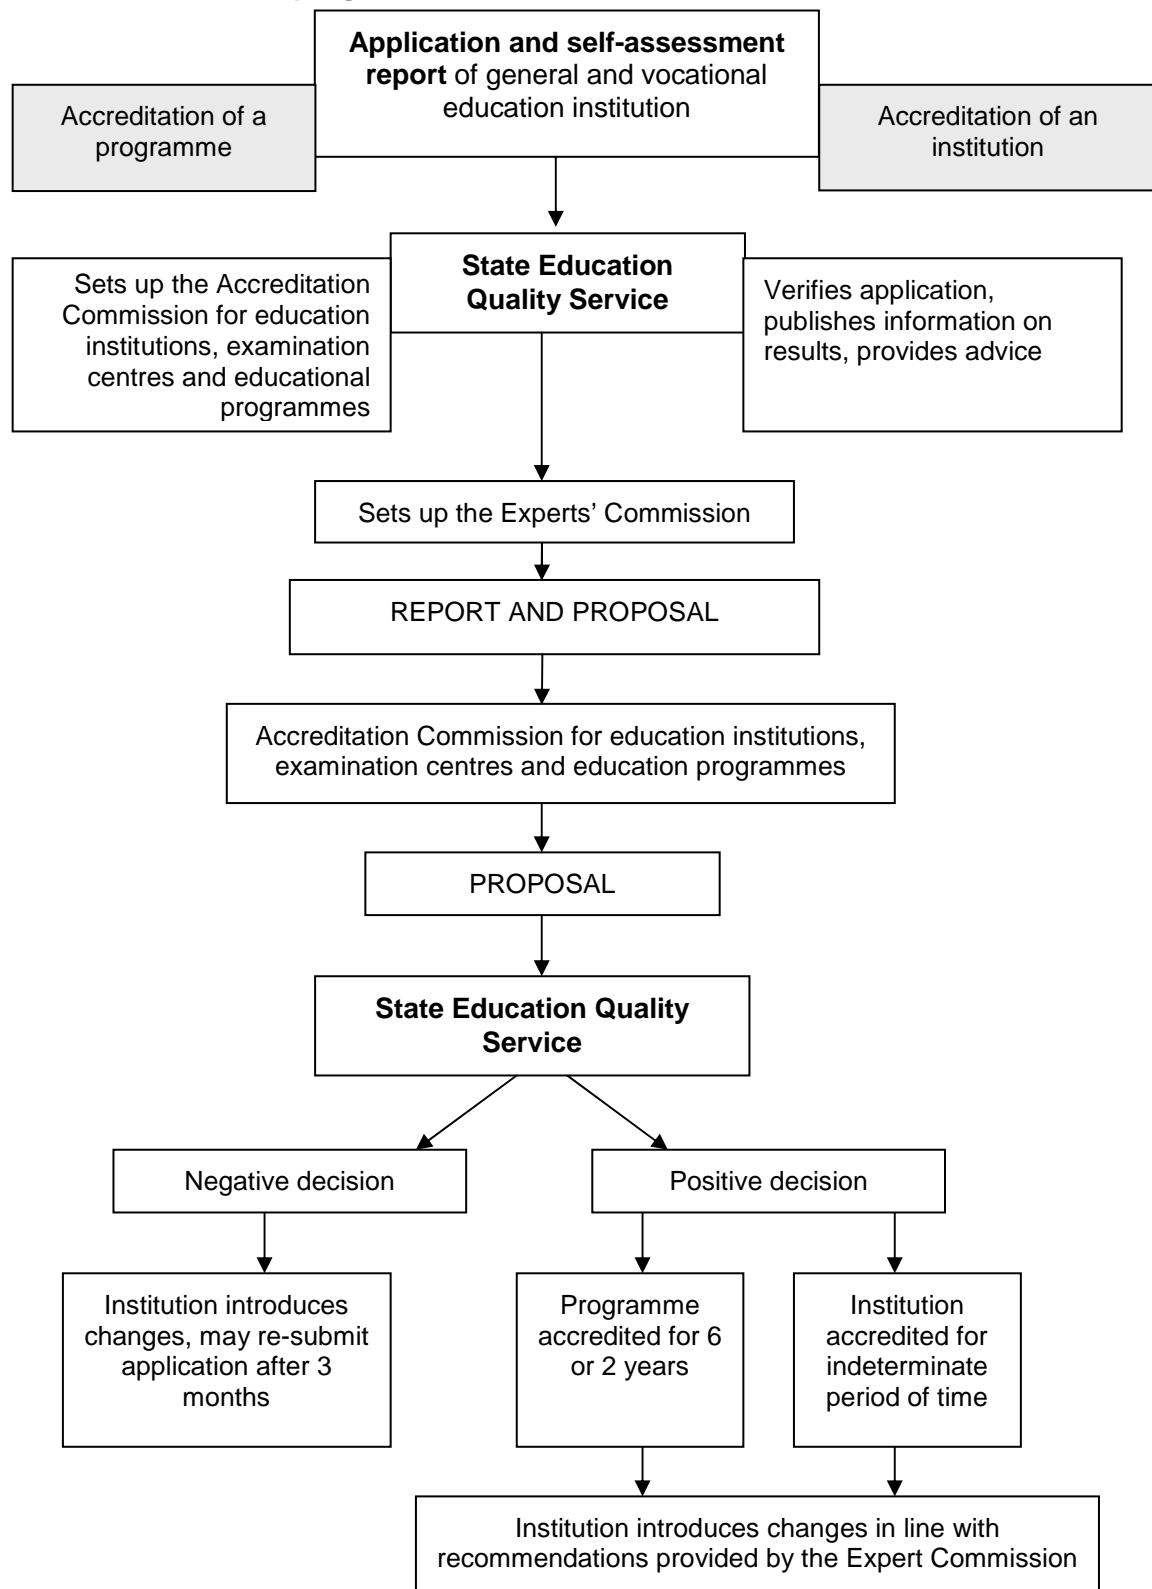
Accreditation of a programme

Application and self-assessment report of general and vocational education institution

Accreditation of an institution

Sets up the Accreditation Commission for education institutions, examination centres and educational programmes

State Education Quality Service

Verifies application, publishes information on results, provides advice

Sets up the Experts' Commission

REPORT AND PROPOSAL

Accreditation Commission for education institutions, examination centres and education programmes

PROPOSAL

State Education Quality Service

Negative decision

Positive decision

Institution introduces changes, may re-submit application after 3 months

Programme accredited for 6 or 2 years

Institution accredited for indeterminate period of time

Institution introduces changes in line with recommendations provided by the Expert Commission